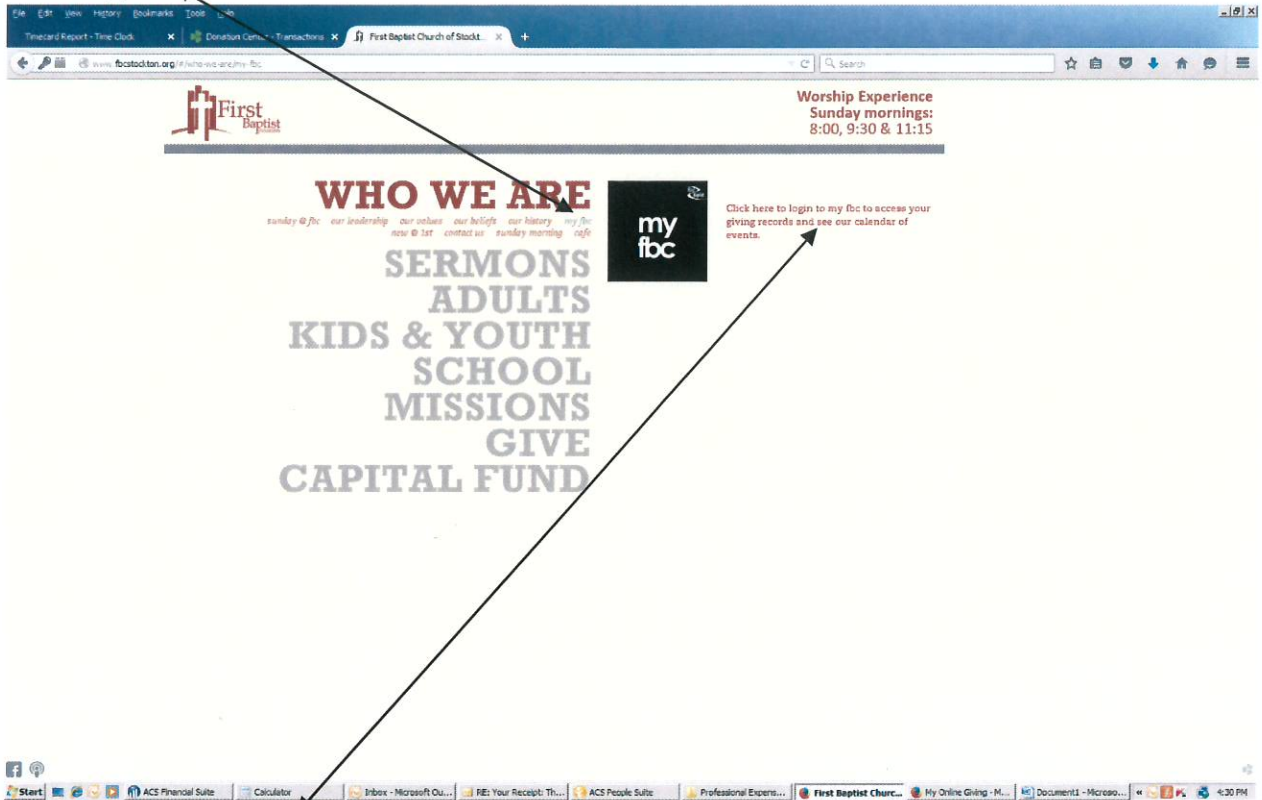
File Edit View History Bookmarks Tools Help

Timecard Report - Time Clock
Donation Center - Transactions
First Baptist Church of Stockt...

www.fbcstockton.org/#/who-we-are/my-fbc
Search

First Baptist

Worship Experience
Sunday mornings:
8:00, 9:30 & 11:15

WHO WE ARE
sunday @ fbc our leadership our values our beliefs our history my fbc new @ 1st contact us sunday morning cafe

SERMONS
ADULTS
KIDS & YOUTH
SCHOOL
MISSIONS
GIVE
CAPITAL FUND

my fbc

Click here to login to my fbc to access your giving records and see our calendar of events.

Start
ACS Financial Suite
Calculator
Inbox - Microsoft Ou...
RE: Your Receipt: Th...
ACS People Suite
Professional Expens...
First Baptist Churc...
My Online Giving - M...
Document1 - Microso...
4:30 PM